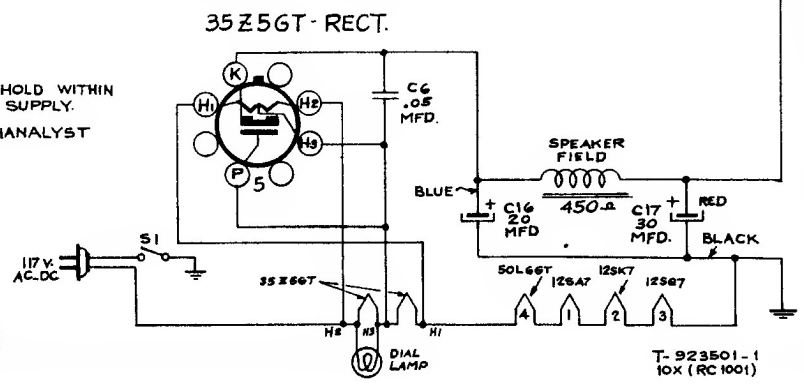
35Z5GT-RECT.

HOLD WITHIN SUPPLY.

ANALYST

K
H1
H2
H3
P
5

C6 .05 MFD.

SPEAKER FIELD
450Ω

BLUE
C16 20 MFD
C17 30 MFD.
RED
BLACK

117 V. AC-DC
S1

35Z5GT
H2
H3
H1
DIAL LAMP

50L6GT
12SA7
12SK7
12SQ7
4
1
2
3

T-923501-1
10X (RC1001)